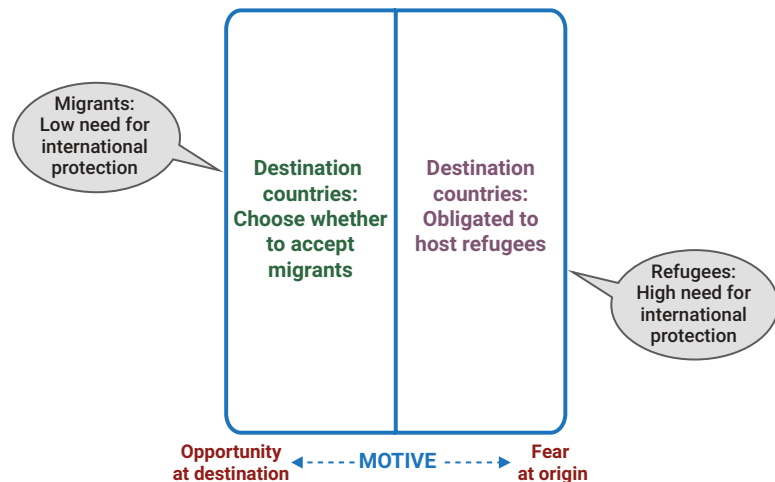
Migrants: Low need for international protection

Destination countries: Choose whether to accept migrants

Destination countries: Obligated to host refugees

Refugees: High need for international protection

Opportunity at destination

MOTIVE

Fear at origin